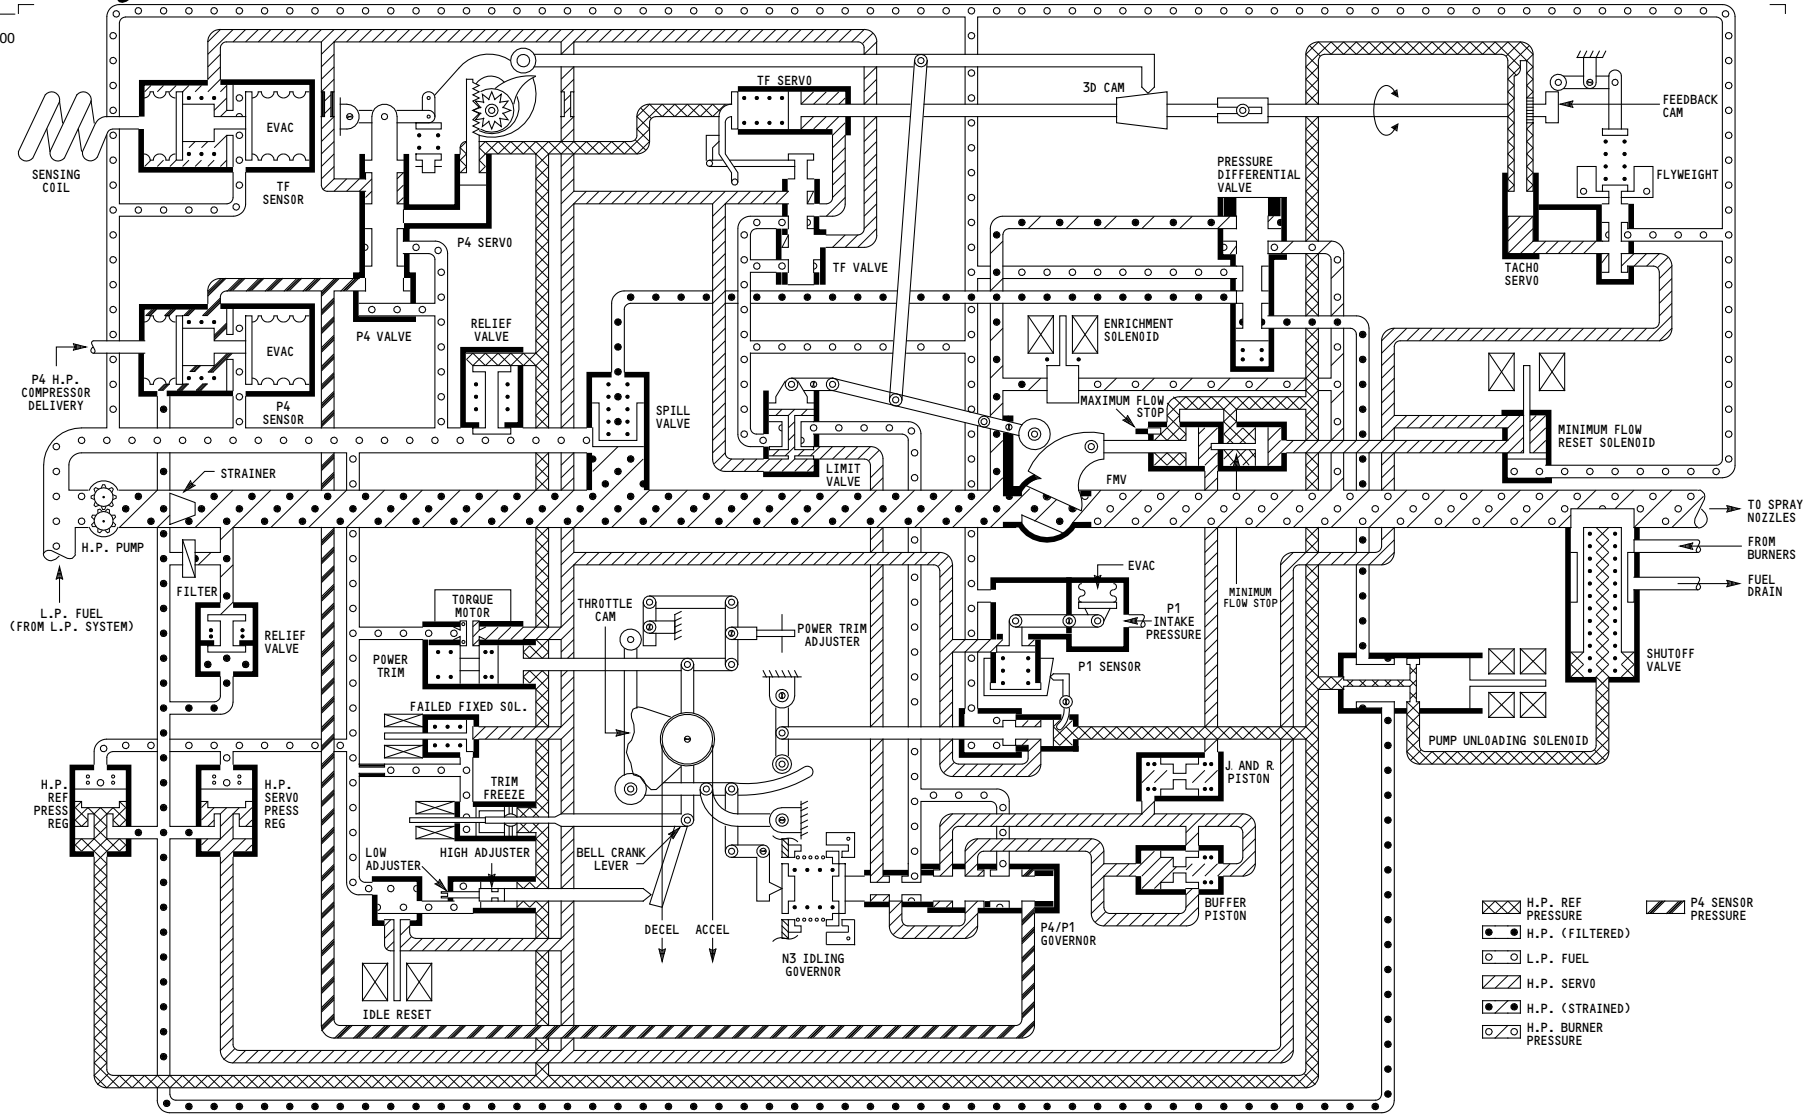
00

SENSING COIL

EVAC

TF SENSOR

P4 SERVO

TF SERVO

3D CAM

FEEDBACK CAM

FLYWEIGHT

PRESSURE DIFFERENTIAL VALVE

TF VALVE

TACHO SERVO

EVAC

P4 H.P. COMPRESSOR DELIVERY

P4 SENSOR

P4 VALVE

RELIEF VALVE

SPILL VALVE

ENRICHMENT SOLENOID

MAXIMUM FLOW STOP

MINIMUM FLOW RESET SOLENOID

LIMIT VALVE

FMV

STRAINER

H.P. PUMP

TO SPRAY NOZZLES

FROM BURNERS

FUEL DRAIN

L.P. FUEL (FROM L.P. SYSTEM)

FILTER

RELIEF VALVE

TORQUE MOTOR

THROTTLE CAM

POWER TRIM ADJUSTER

EVAC

P1 INTAKE PRESSURE

MINIMUM FLOW STOP

P1 SENSOR

SHUTOFF VALVE

POWER TRIM

FAILED FIXED SOL.

PUMP UNLOADING SOLENOID

H.P. REF PRESS REG

H.P. SERVO PRESS REG

TRIM FREEZE

J AND R PISTON

LOW ADJUSTER

HIGH ADJUSTER

BELL CRANK LEVER

BUFFER PISTON

DECEL

ACCEL

N3 IDLING GOVERNOR

P4/P1 GOVERNOR

IDLE RESET

H.P. REF PRESSURE

P4 SENSOR PRESSURE

H.P. (FILTERED)

L.P. FUEL

H.P. SERVO

H.P. (STRAINED)

H.P. BURNER PRESSURE